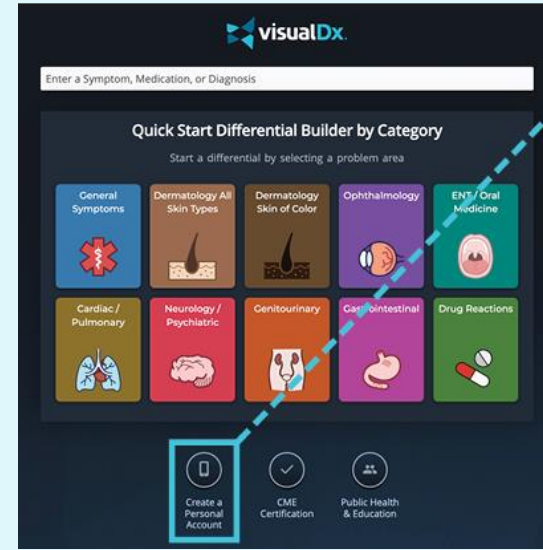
visualDx

Enter a Symptom, Medication, or Diagnosis

Quick Start Differential Builder by Category

Start a differential by selecting a problem area

General Symptoms

Dermatology All Skin Types

Dermatology Skin of Color

Ophthalmology

ENT / Oral Medicine

Cardiac / Pulmonary

Neurology / Psychiatric

Genitourinary

Gastrointestinal

Drug Reactions

Create a Personal Account

CME Certification

Public Health & Education